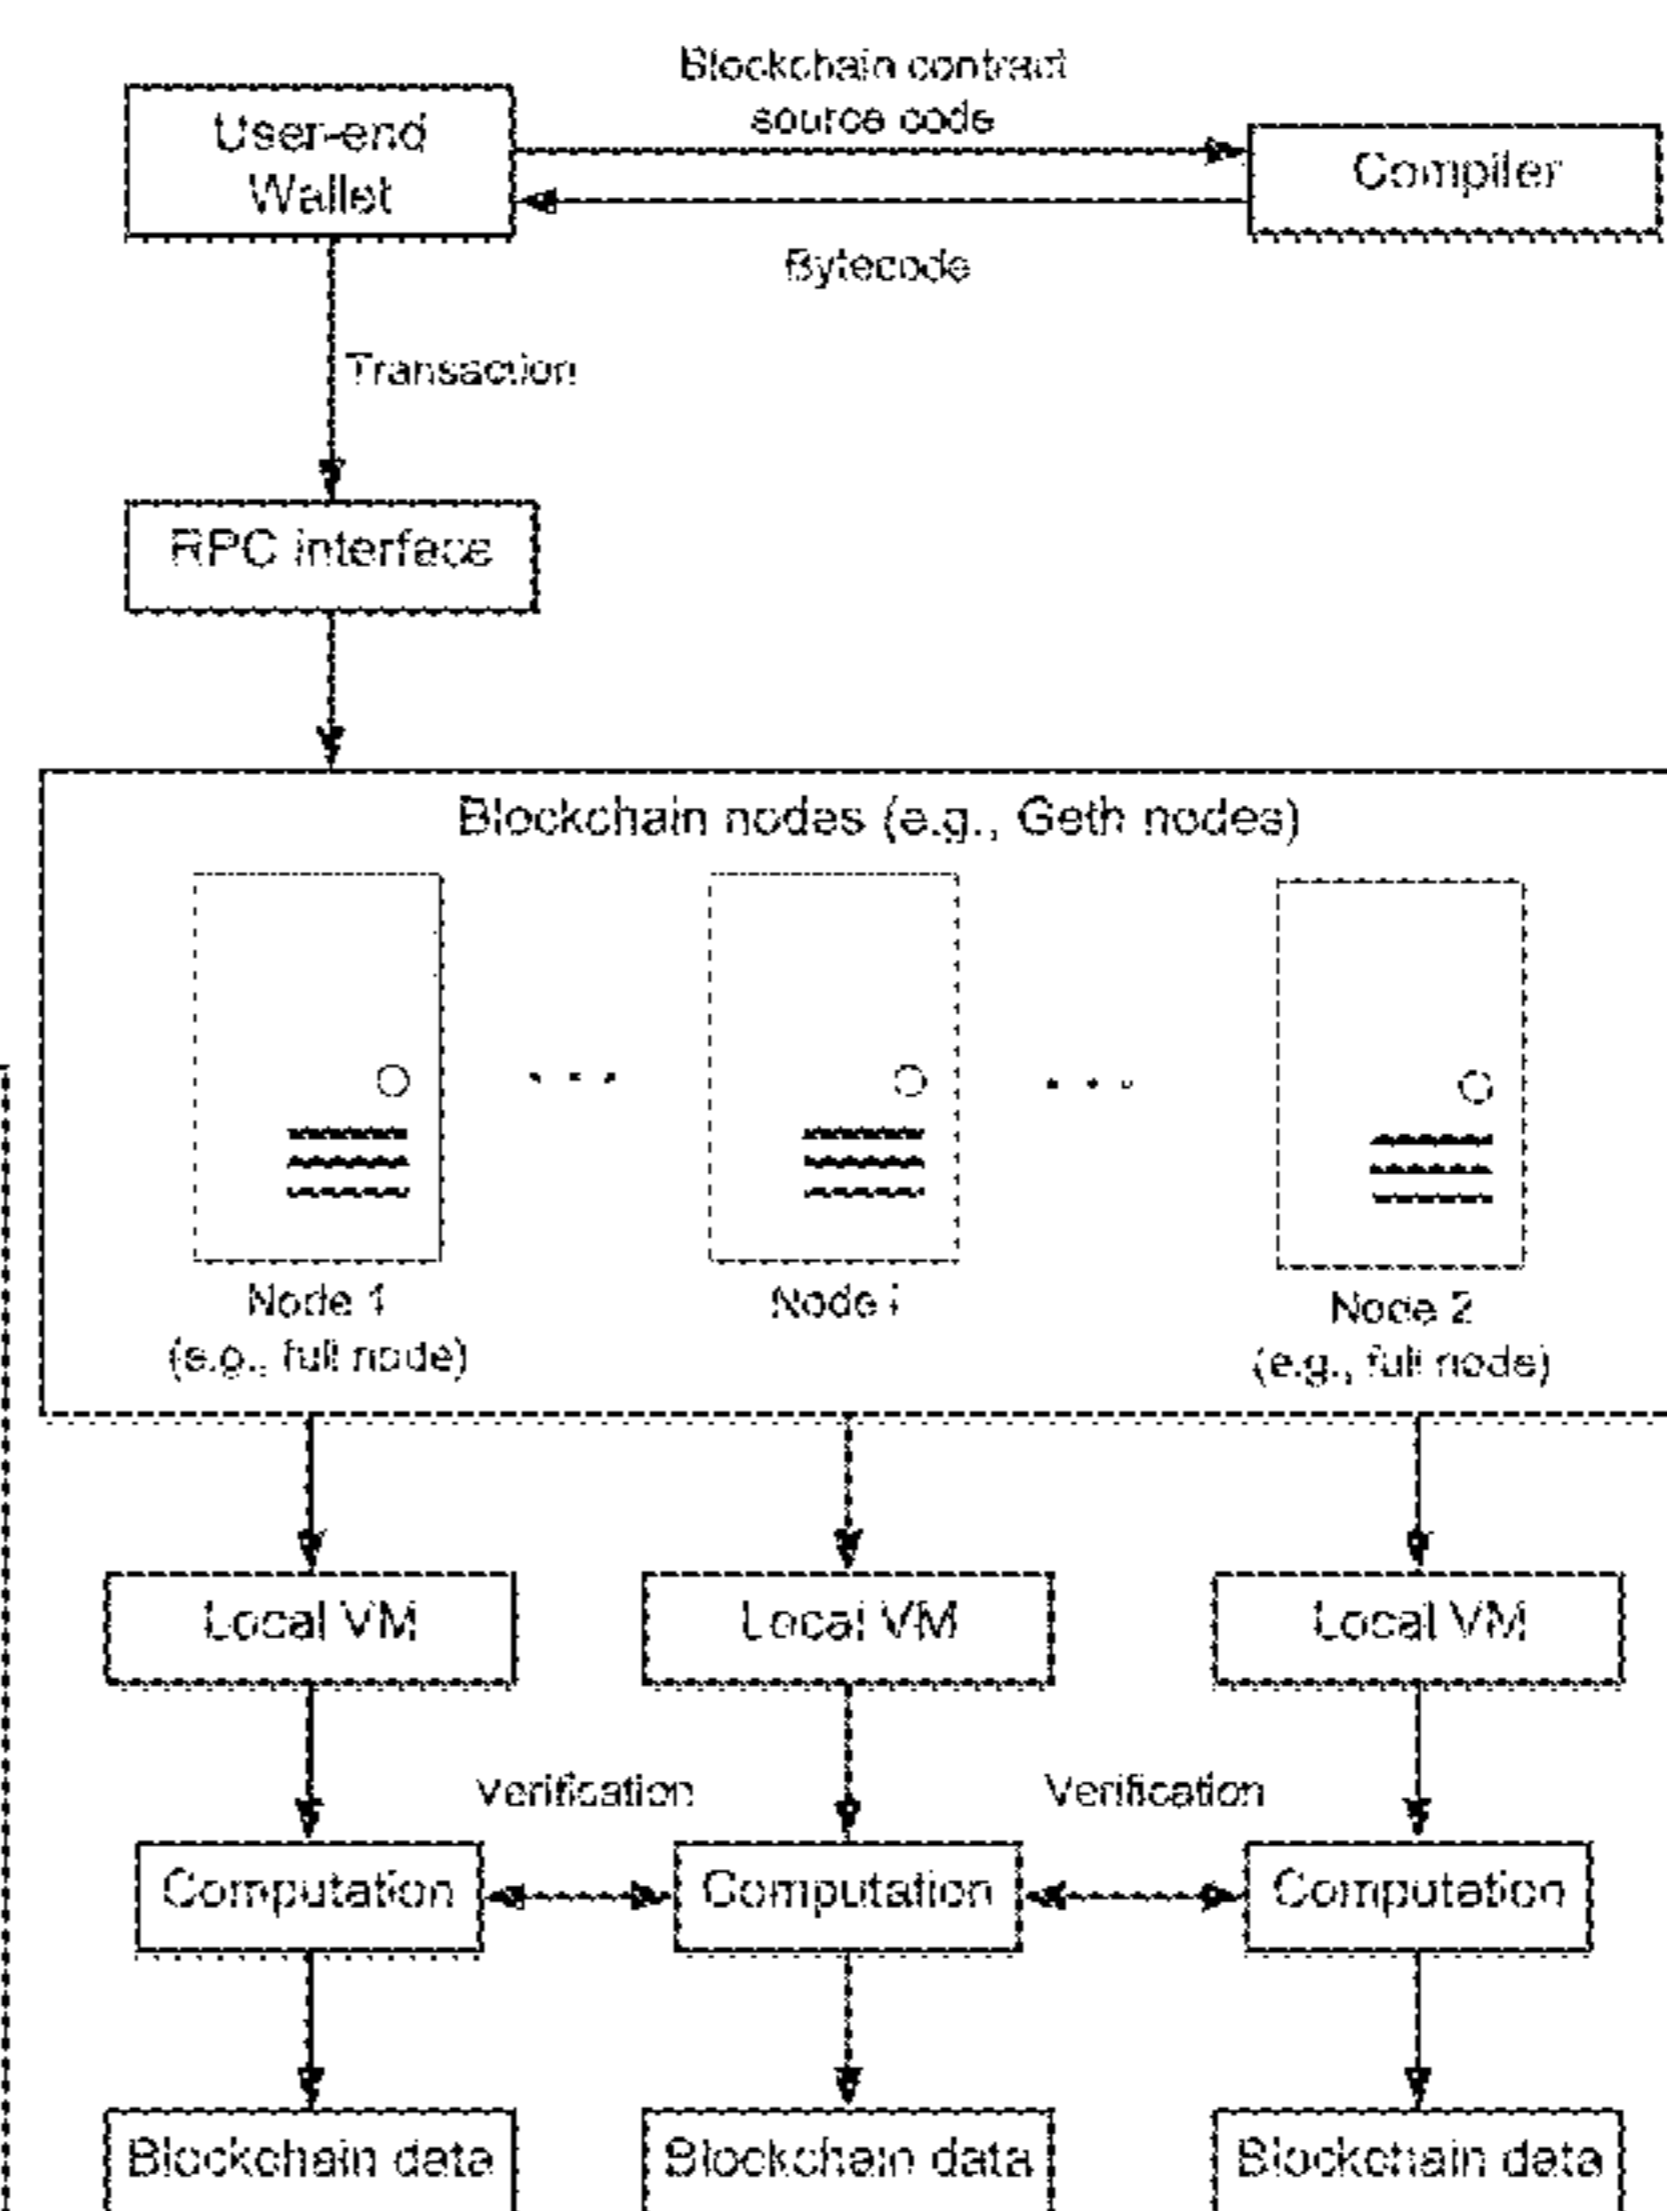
User-end Wallet

Blockchain contract source code

Compiler

Bytecode

Transaction

RPC interface

Blockchain nodes (e.g., Geth nodes)

Node 1 (e.g., full node)

Node i

Node 2 (e.g., full node)

Local VM

Local VM

Local VM

Verification

Verification

Computation

Computation

Computation

Blockchain data

Blockchain data

Blockchain data